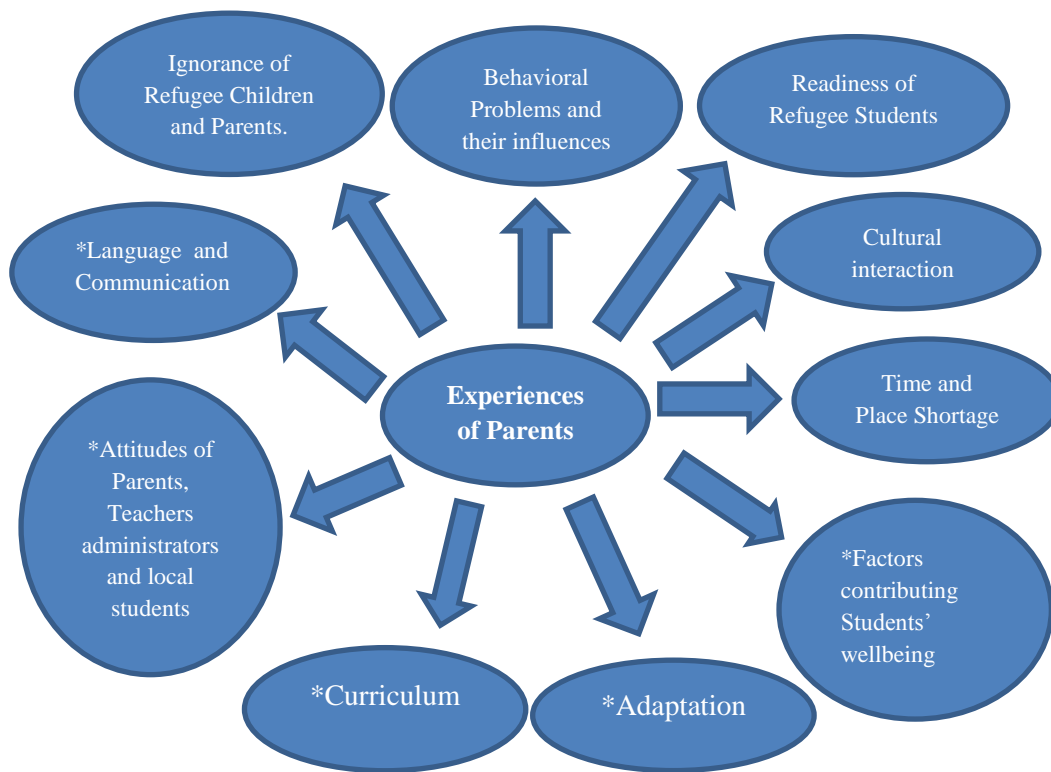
Ignorance of Refugee Children and Parents.

Behavioral Problems and their influences

Readiness of Refugee Students

*Language and Communication

Cultural interaction

Experiences of Parents

Time and Place Shortage

*Attitudes of Parents, Teachers administrators and local students

*Factors contributing Students' wellbeing

*Curriculum

*Adaptation